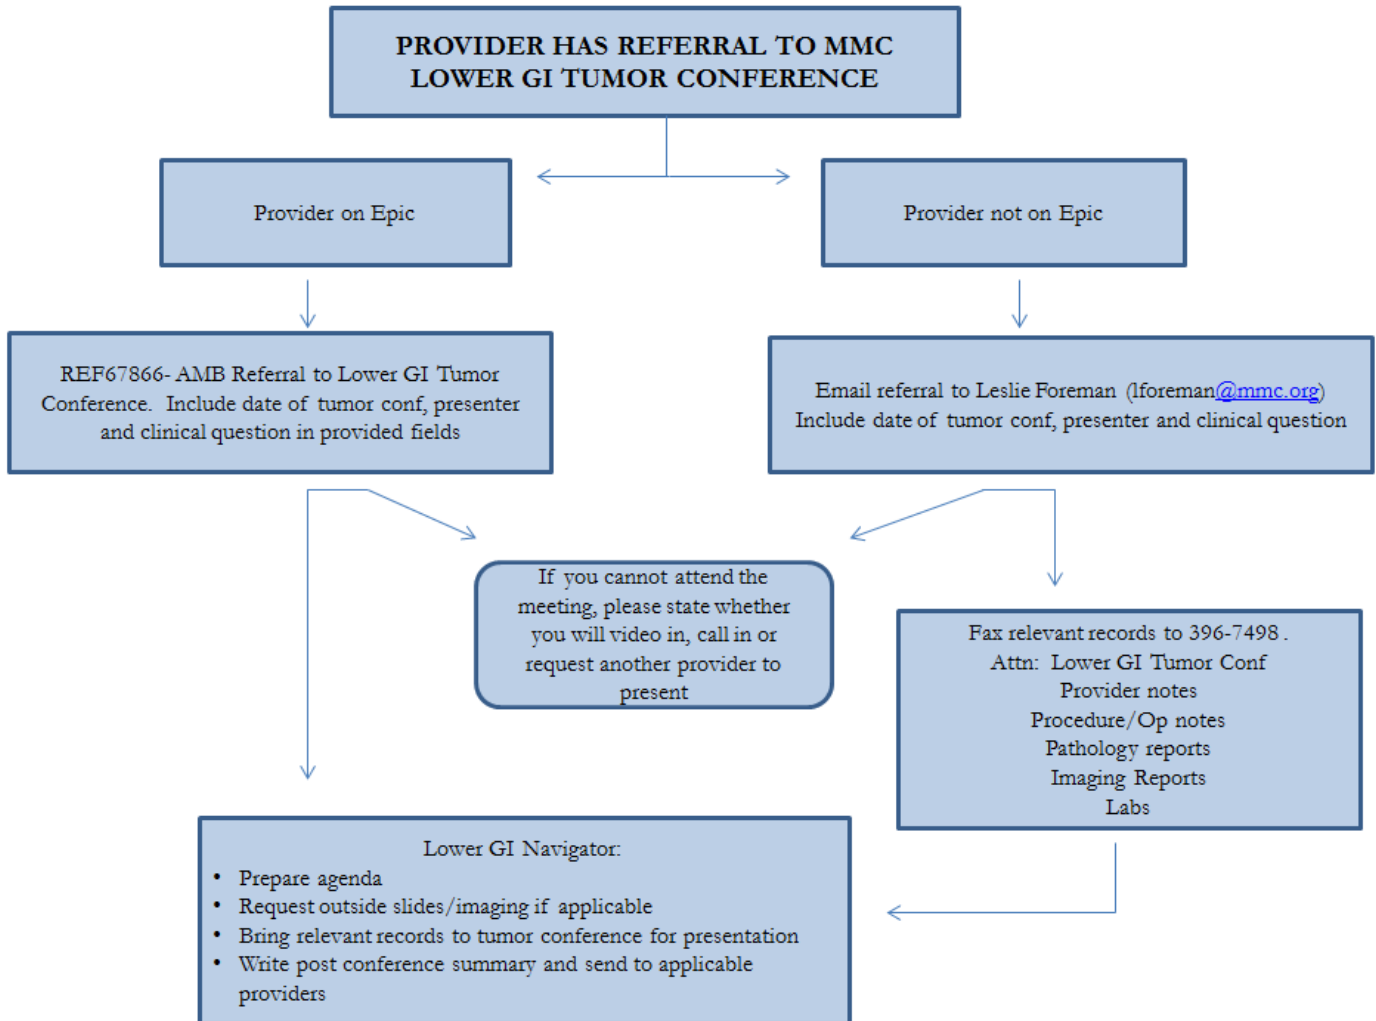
PROVIDER HAS REFERRAL TO MMC LOWER GI TUMOR CONFERENCE

Provider on Epic

Provider not on Epic

REF67866- AMB Referral to Lower GI Tumor Conference. Include date of tumor conf, presenter and clinical question in provided fields

Email referral to Leslie Foreman (lforeman@mmc.org) Include date of tumor conf, presenter and clinical question

If you cannot attend the meeting, please state whether you will video in, call in or request another provider to present

Fax relevant records to 396-7498 .
Attn: Lower GI Tumor Conf
Provider notes
Procedure/Op notes
Pathology reports
Imaging Reports
Labs

Lower GI Navigator:
• Prepare agenda
• Request outside slides/imaging if applicable
• Bring relevant records to tumor conference for presentation
• Write post conference summary and send to applicable providers